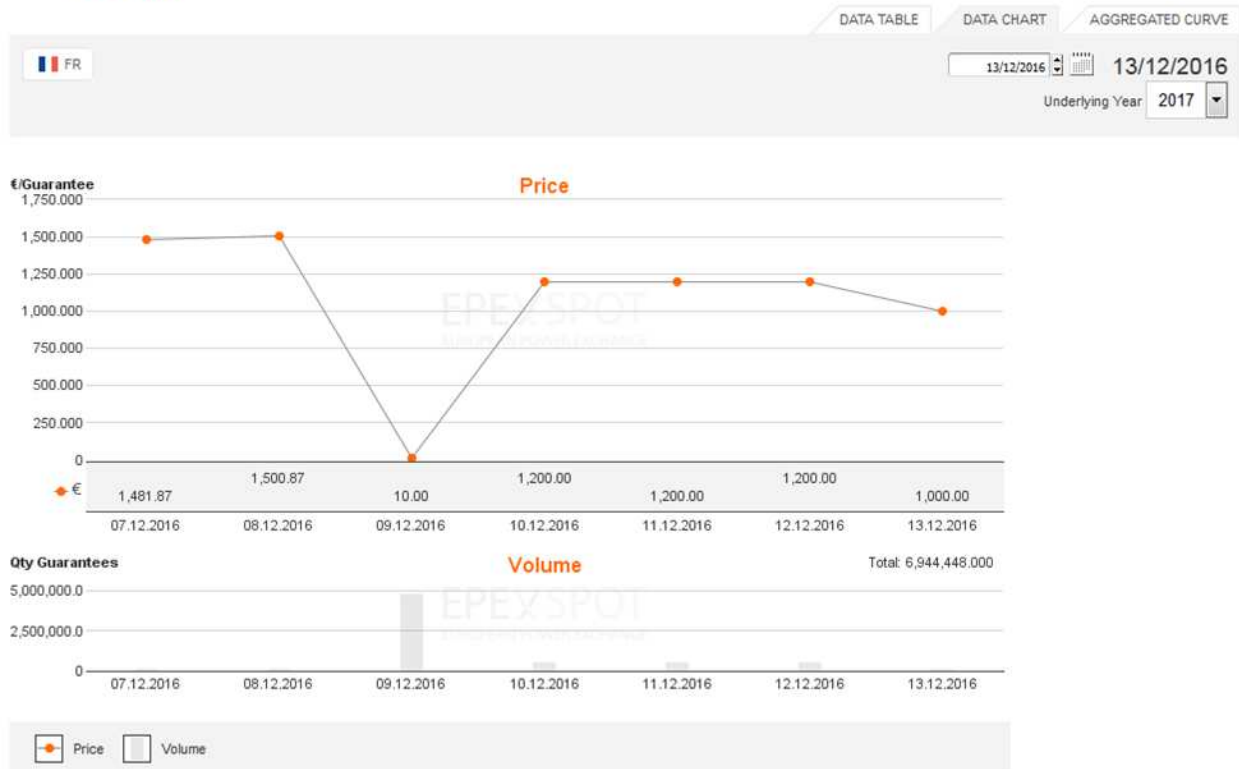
DATA TABLE DATA CHART AGGREGATED CURVE

FR

13/12/2016 13/12/2016

Underlying Year 2017

€/Guarantee

Price

1,750.000
1,500.000
1,250.000
1,000.000
750.000
500.000
250.000
0

EPEX SPOT

€ 1,481.87 1,500.87 10.00 1,200.00 1,200.00 1,200.00 1,000.00

07.12.2016 08.12.2016 09.12.2016 10.12.2016 11.12.2016 12.12.2016 13.12.2016

Qty Guarantees

Volume

Total: 6,944,448.000

5,000,000.0
2,500,000.0
0

EPEX SPOT

07.12.2016 08.12.2016 09.12.2016 10.12.2016 11.12.2016 12.12.2016 13.12.2016

Price Volume